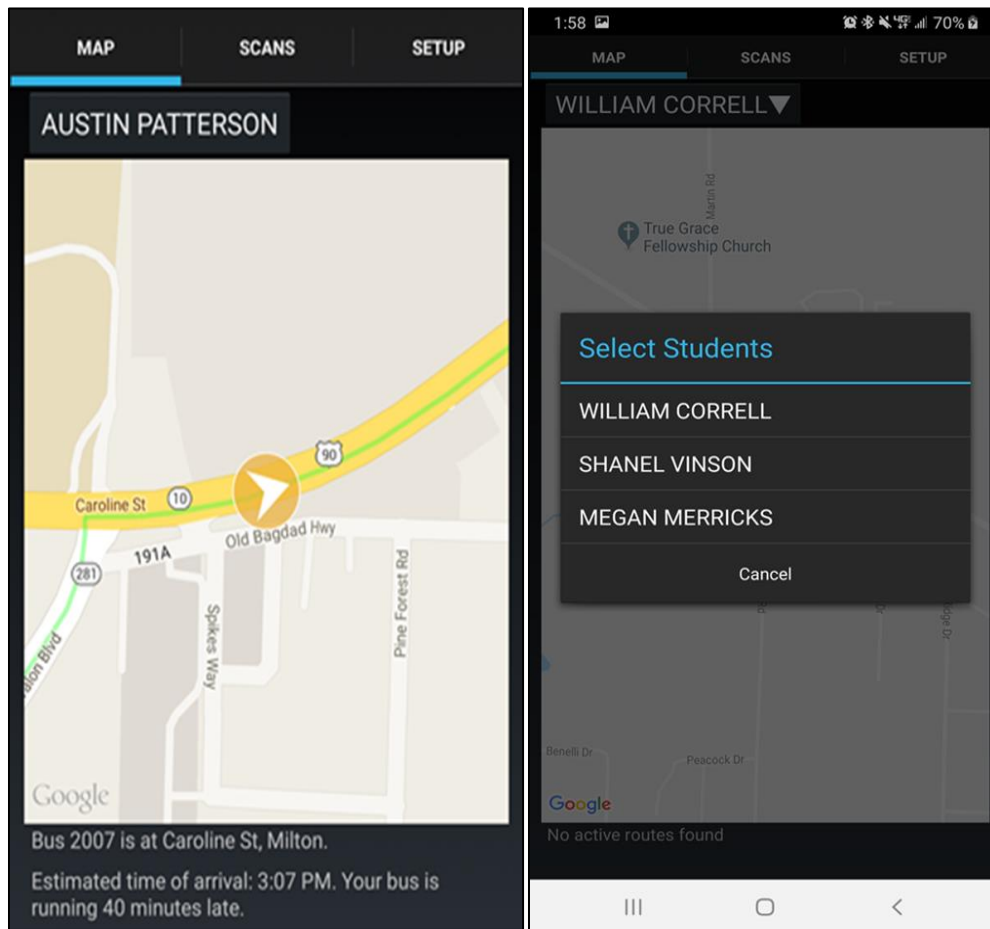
MAP SCANS SETUP

AUSTIN PATTERSON

90

Caroline St 10

Old Bagdad Hwy

191A

281

alon Blvd

Spikes Way

Pine Forest Rd

Google

Bus 2007 is at Caroline St, Milton.

Estimated time of arrival: 3:07 PM. Your bus is running 40 minutes late.

1:58 70%

MAP SCANS SETUP

WILLIAM CORRELL▼

Marlin Rd

True Grace Fellowship Church

Select Students

WILLIAM CORRELL

SHANEL VINSON

MEGAN MERRICKS

Cancel

Benelli Dr

Peacock Dr

Google

No active routes found